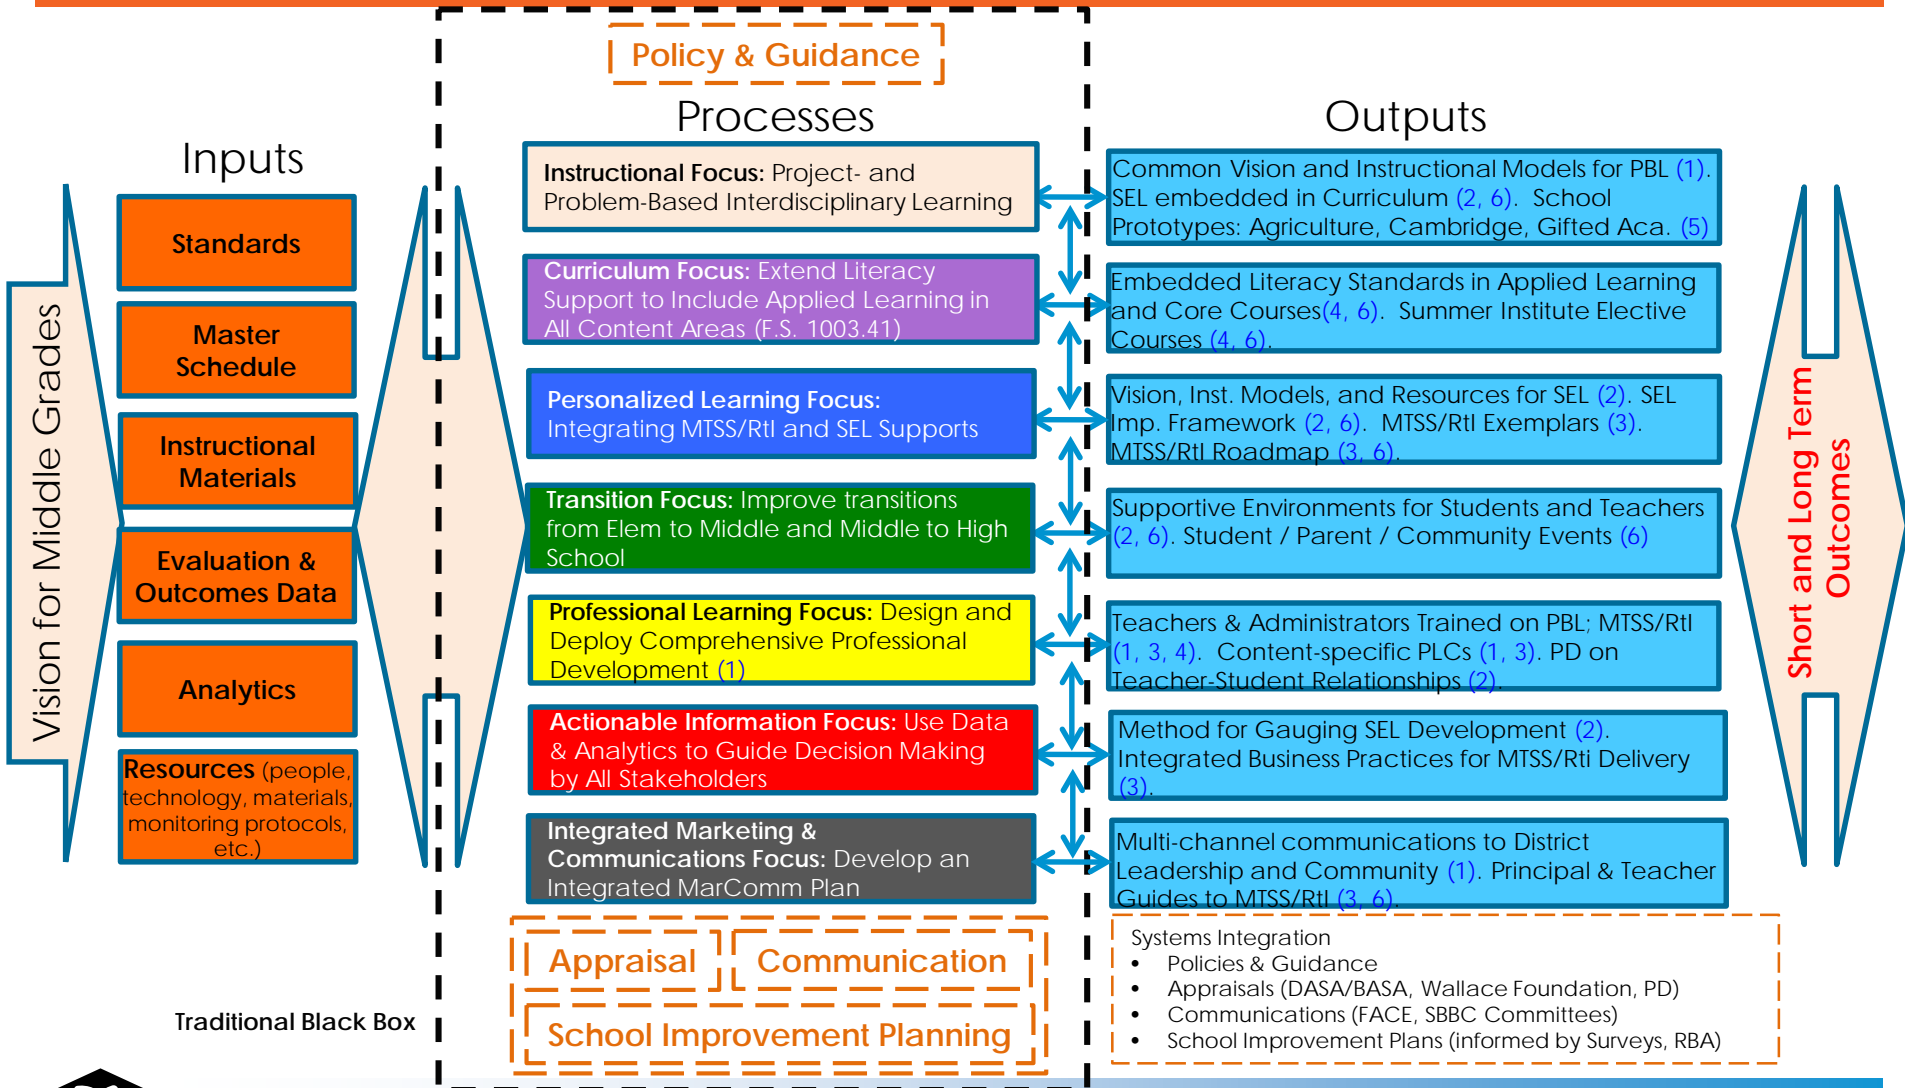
Policy & Guidance

Vision for Middle Grades

Inputs

Standards

Master Schedule

Instructional Materials

Evaluation & Outcomes Data

Analytics

Resources (people, technology, materials, monitoring protocols, etc.)

Processes

Instructional Focus: Project- and Problem-Based Interdisciplinary Learning

Curriculum Focus: Extend Literacy Support to Include Applied Learning in All Content Areas (F.S. 1003.41)

Personalized Learning Focus: Integrating MTSS/RtI and SEL Supports

Transition Focus: Improve transitions from Elem to Middle and Middle to High School

Professional Learning Focus: Design and Deploy Comprehensive Professional Development (1)

Actionable Information Focus: Use Data & Analytics to Guide Decision Making by All Stakeholders

Integrated Marketing & Communications Focus: Develop an Integrated MarComm Plan

Outputs

Common Vision and Instructional Models for PBL (1). SEL embedded in Curriculum (2, 6). School Prototypes: Agriculture, Cambridge, Gifted Aca. (5)

Embedded Literacy Standards in Applied Learning and Core Courses(4, 6). Summer Institute Elective Courses (4, 6).

Vision, Inst. Models, and Resources for SEL (2). SEL Imp. Framework (2, 6). MTSS/RtI Exemplars (3). MTSS/RtI Roadmap (3, 6).

Supportive Environments for Students and Teachers (2, 6). Student / Parent / Community Events (6)

Teachers & Administrators Trained on PBL; MTSS/RtI (1, 3, 4). Content-specific PLCs (1, 3). PD on Teacher-Student Relationships (2).

Method for Gauging SEL Development (2). Integrated Business Practices for MTSS/Rti Delivery (3).

Multi-channel communications to District Leadership and Community (1). Principal & Teacher Guides to MTSS/RtI (3, 6).

Short and Long Term Outcomes

Appraisal

Communication

School Improvement Planning

Traditional Black Box

Systems Integration
• Policies & Guidance
• Appraisals (DASA/BASA, Wallace Foundation, PD)
• Communications (FACE, SBBC Committees)
• School Improvement Plans (informed by Surveys, RBA)